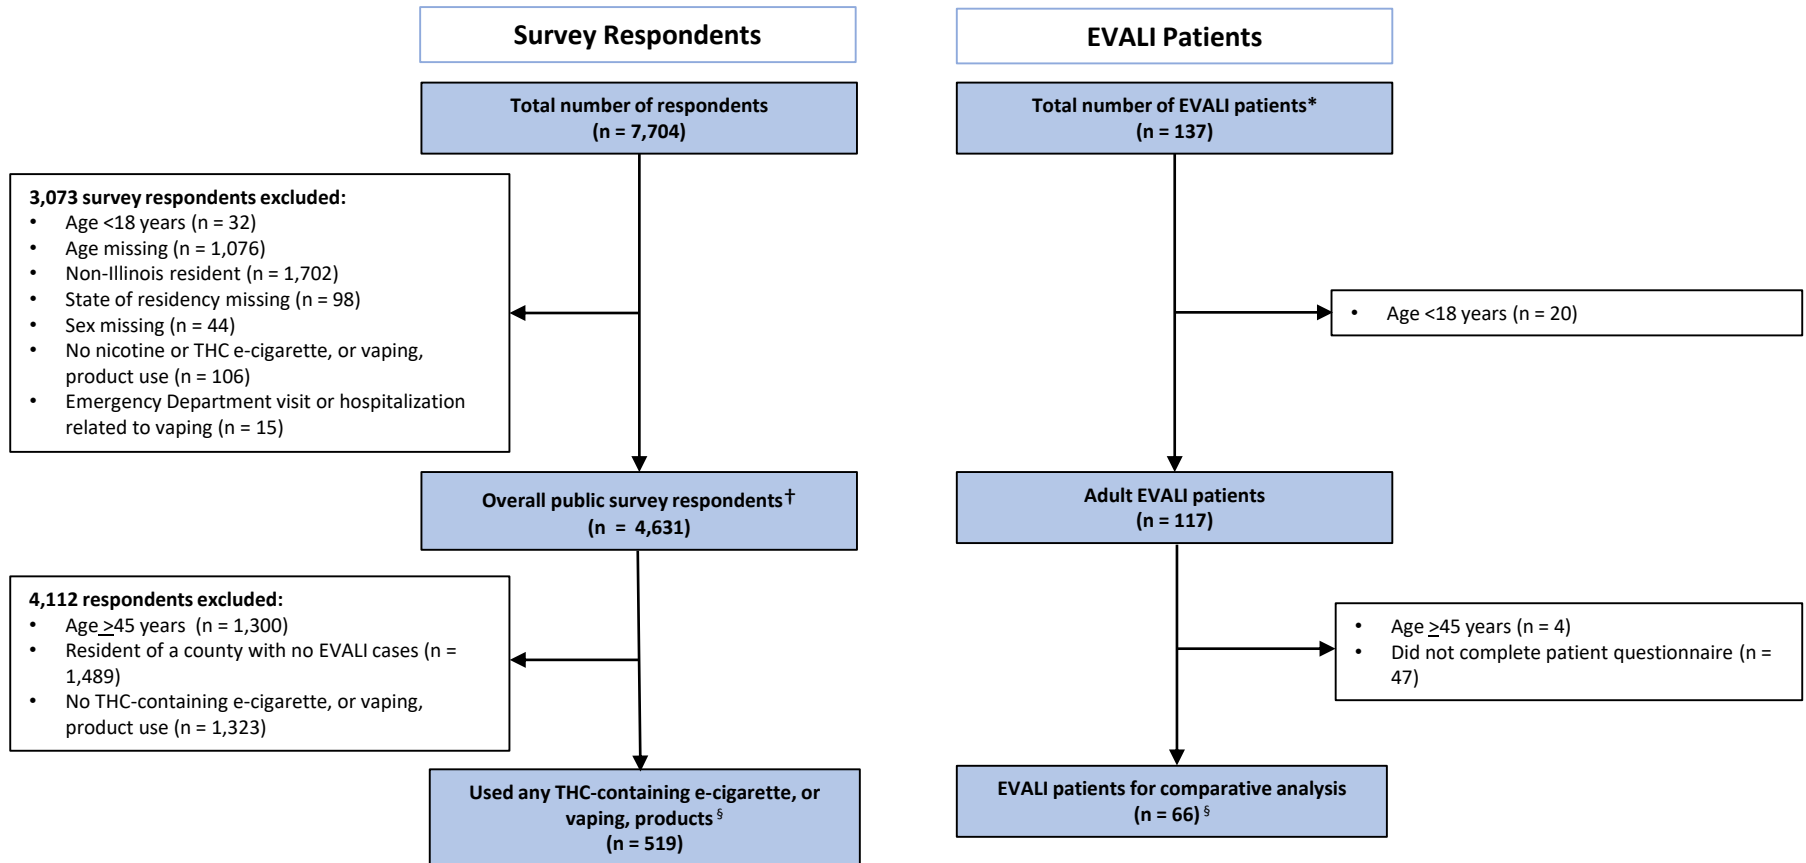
Survey Respondents

EVALI Patients

Total number of respondents
(n = 7,704)

Total number of EVALI patients*
(n = 137)

3,073 survey respondents excluded:
- Age <18 years (n = 32)
- Age missing (n = 1,076)
- Non-Illinois resident (n = 1,702)
- State of residency missing (n = 98)
- Sex missing (n = 44)
- No nicotine or THC e-cigarette, or vaping, product use (n = 106)
- Emergency Department visit or hospitalization related to vaping (n = 15)

- Age <18 years (n = 20)

Overall public survey respondents†
(n = 4,631)

Adult EVALI patients
(n = 117)

4,112 respondents excluded:
- Age $\geq$45 years (n = 1,300)
- Resident of a county with no EVALI cases (n = 1,489)
- No THC-containing e-cigarette, or vaping, product use (n = 1,323)

- Age $\geq$45 years (n = 4)
- Did not complete patient questionnaire (n = 47)

Used any THC-containing e-cigarette, or vaping, products§
(n = 519)

EVALI patients for comparative analysis
(n = 66)§